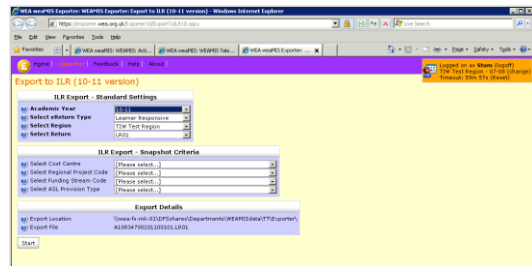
WEA weaMIS Exporter: WEAMIS Exporter: Export to ILR (10-11 version) - Windows Internet Explorer

https://wsamis.wea.org.uk/Exporter/ExportToILR10.aspx

Live Search

File Edit View Favorites Tools Help

Favorites

WEA weaMIS: WEAMIS: Acti...

WEA weaMIS: WEAMIS Tale...

WEA weaMIS Exporter: ...

Page Safety Tools

Home Exporter Feedback Help About

Logged on as Stum (logoff)
T1W Test Region - 07-08 (change)
Timeout: 59m 57s (Reset)

Export to ILR (10-11 version)

ILR Export - Standard Settings

| | |
|---|---|
| Academic Year | 10-11 |
| Select eReturn Type | Learner Responsive |
| Select Region | T1W Test Region |
| Select Return | LR01 |

ILR Export - Snapshot Criteria

| | |
|---|---|
| Select Cost Centre | (Please select...) |
| Select Regional Project Code | (Please select...) |
| Select Funding Stream Code | (Please select...) |
| Select ASL Provision Type | (Please select...) |

Export Details

| | |
|---|---|
| Export Location | \\wea-fs-mk-03\DFSshares\Departments\WEAMISdata\TT\Exporter\ |
| Export File | A10834700101100101.LR01 |

Start